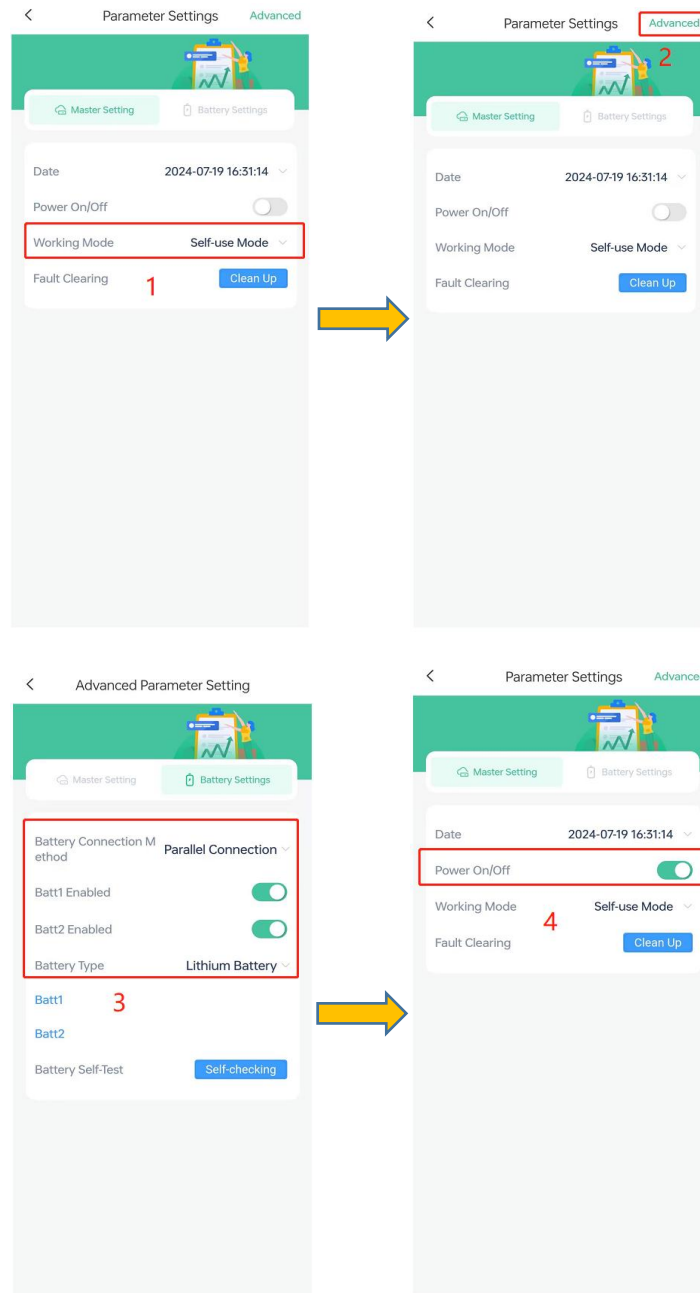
< Parameter Settings Advanced

Master Setting Battery Settings

Date 2024-07-19 16:31:14
Power On/Off
Working Mode Self-use Mode
Fault Clearing Clean Up
1

< Parameter Settings Advanced
2

Master Setting Battery Settings

Date 2024-07-19 16:31:14
Power On/Off
Working Mode Self-use Mode
Fault Clearing Clean Up

< Advanced Parameter Setting

Master Setting Battery Settings

Battery Connection Method Parallel Connection
Batt1 Enabled
Batt2 Enabled
Battery Type Lithium Battery
Batt1
3
Batt2
Battery Self-Test Self-checking

< Parameter Settings Advance

Master Setting Battery Settings

Date 2024-07-19 16:31:14
Power On/Off
Working Mode Self-use Mode
4
Fault Clearing Clean Up